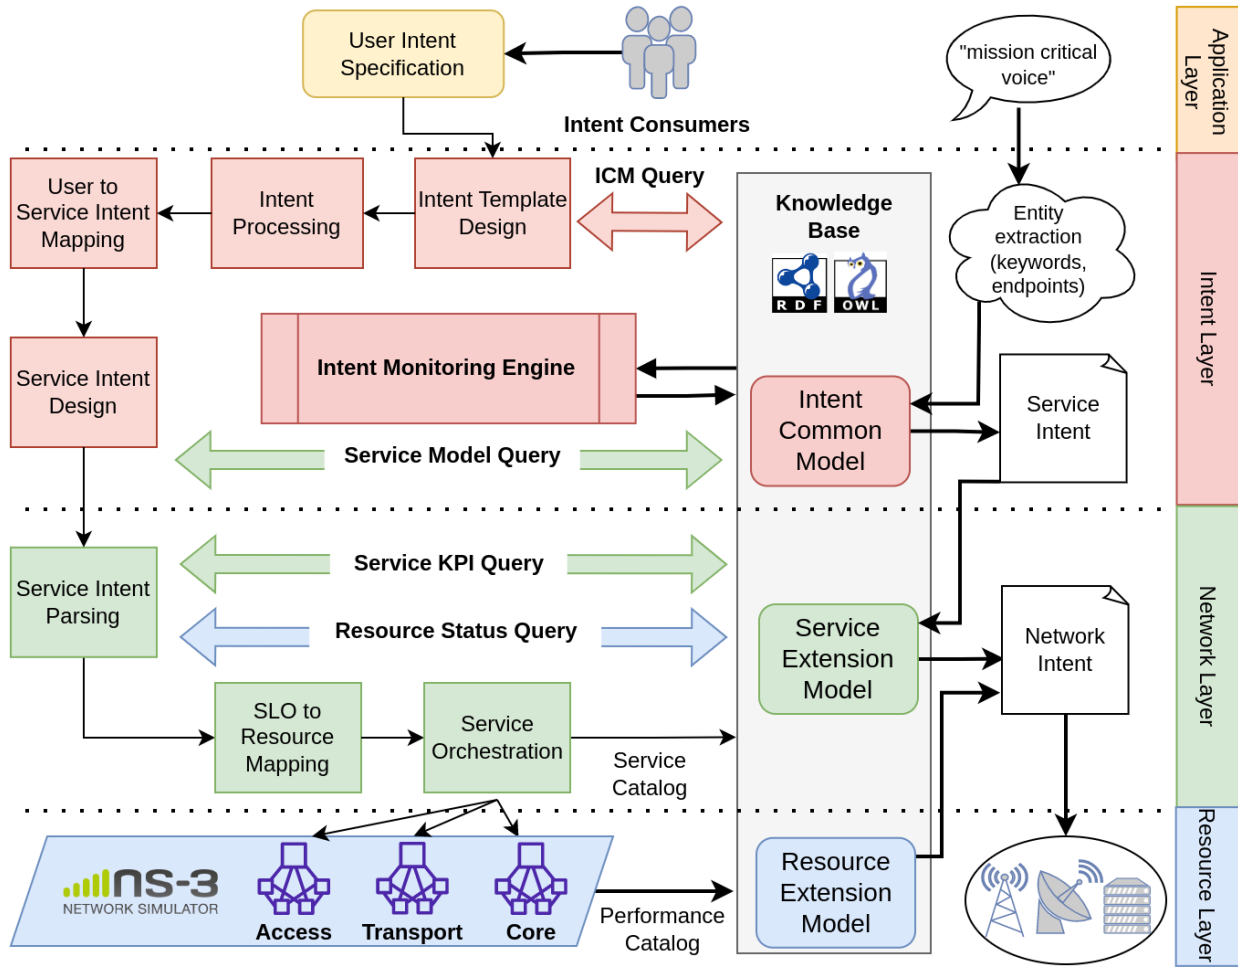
User Intent Specification

Intent Consumers

"mission critical voice"

Application Layer

User to Service Intent Mapping

Intent Processing

Intent Template Design

ICM Query

Knowledge Base

R D F

OWL

Entity extraction (keywords, endpoints)

Intent Layer

Intent Monitoring Engine

Service Intent Design

Intent Common Model

Service Intent

Service Model Query

Service Intent Parsing

Service KPI Query

Resource Status Query

Service Extension Model

Network Intent

Network Layer

SLO to Resource Mapping

Service Orchestration

Service Catalog

ns-3
NETWORK SIMULATOR

Access

Transport

Core

Performance Catalog

Resource Extension Model

Resource Layer